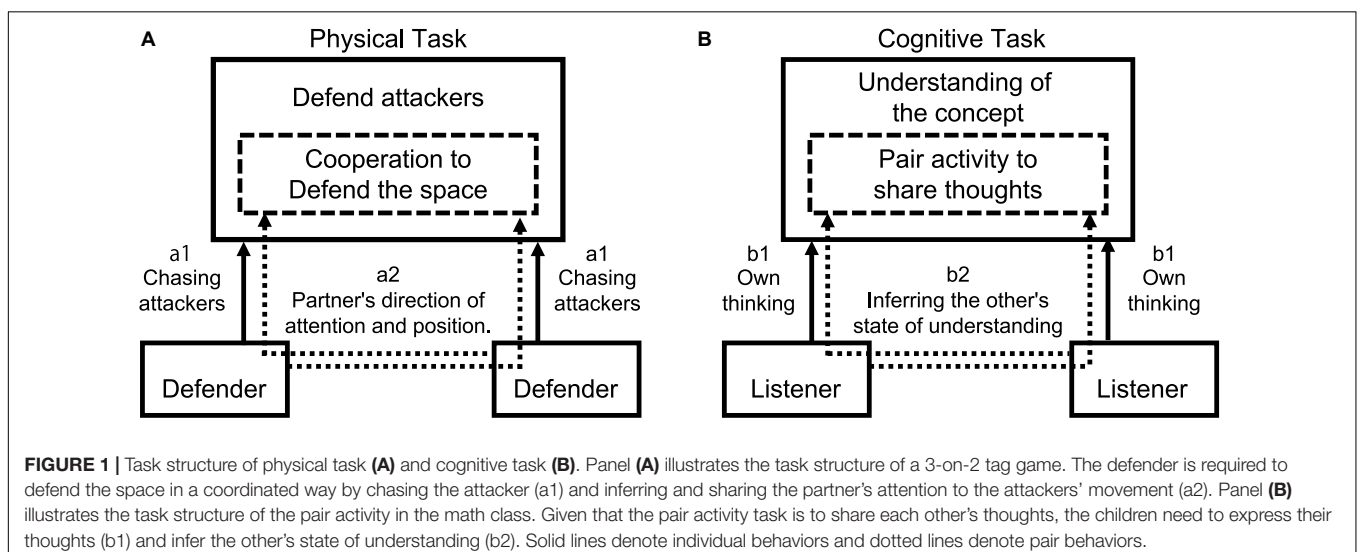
A

Physical Task

Defend attackers

Cooperation to Defend the space

a1 Chasing attackers

a2 Partner's direction of attention and position.

a1 Chasing attackers

Defender

Defender

B

Cognitive Task

Understanding of the concept

Pair activity to share thoughts

b1 Own thinking

b2 Inferring the other's state of understanding

b1 Own thinking

Listener

Listener

**FIGURE 1 |** Task structure of physical task **(A)** and cognitive task **(B)**. Panel **(A)** illustrates the task structure of a 3-on-2 tag game. The defender is required to defend the space in a coordinated way by chasing the attacker (a1) and inferring and sharing the partner's attention to the attackers' movement (a2). Panel **(B)** illustrates the task structure of the pair activity in the math class. Given that the pair activity task is to share each other's thoughts, the children need to express their thoughts (b1) and infer the other's state of understanding (b2). Solid lines denote individual behaviors and dotted lines denote pair behaviors.